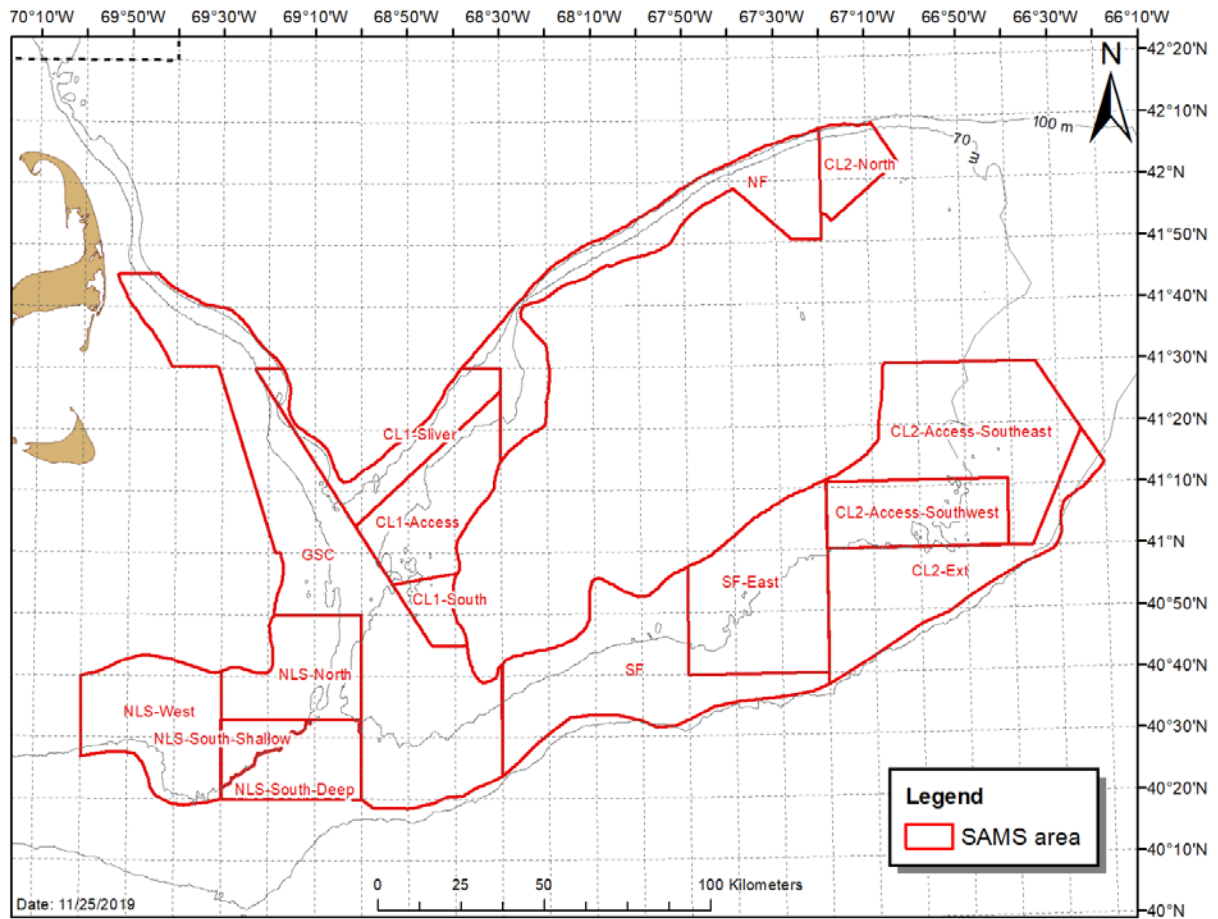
70°10'W 69°50'W 69°30'W 69°10'W 68°50'W 68°30'W 68°10'W 67°50'W 67°30'W 67°10'W 66°50'W 66°30'W 66°10'W

42°20'N
42°10'N
42°N
41°50'N
41°40'N
41°30'N
41°20'N
41°10'N
41°N
40°50'N
40°40'N
40°30'N
40°20'N
40°10'N
40°N

N

100 m
70 m

CL2-North
NF
CL1-Sliver
CL1-Access
GSC
CL1-South
CL2-Access-Southeast
CL2-Access-Southwest
CL2-Ext
SF-East
SF
NLS-North
NLS-West
NLS-South-Shallow
NLS-South-Deep

Legend
SAMS area

0 25 50 100 Kilometers

Date: 11/25/2019